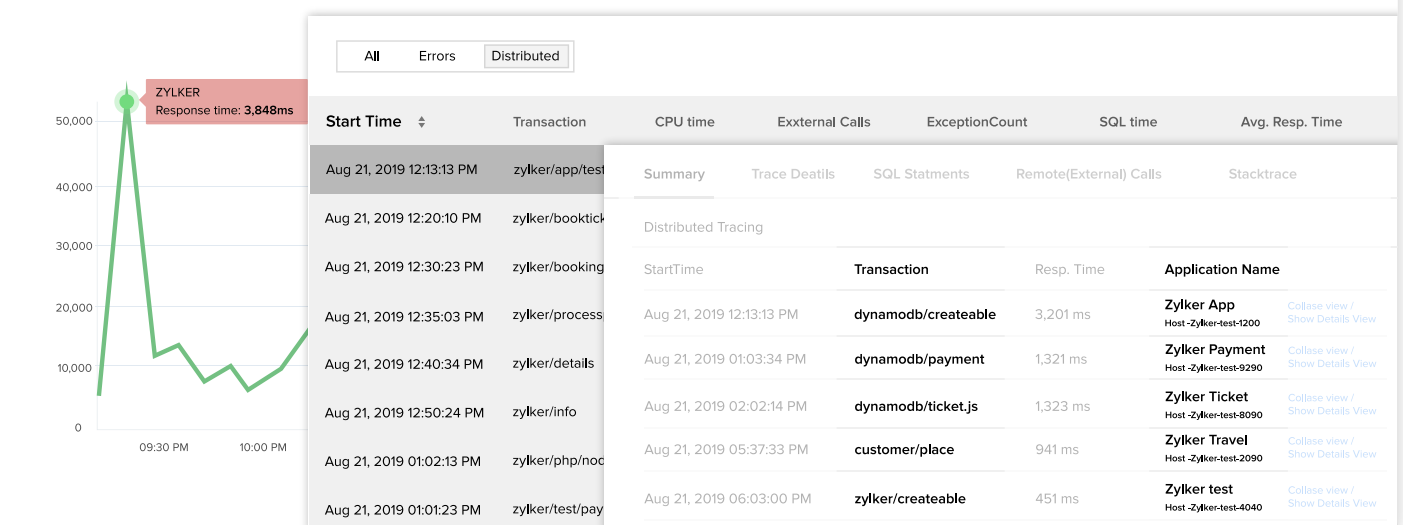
ZYLKER
Response time: 3,848ms

50,000
40,000
30,000
20,000
10,000
0
09:30 PM
10:00 PM

All Errors Distributed

| Start Time | Transaction | CPU time | Exxternal Calls | ExceptionCount | SQL time | Avg. Resp. Time |
|---|---|---|---|---|---|---|
| Aug 21, 2019 12:13:13 PM | zylker/app/test | | | | | |
| Aug 21, 2019 12:20:10 PM | zylker/booktick | | | | | |
| Aug 21, 2019 12:30:23 PM | zylker/booking | | | | | |
| Aug 21, 2019 12:35:03 PM | zylker/process | | | | | |
| Aug 21, 2019 12:40:34 PM | zylker/details | | | | | |
| Aug 21, 2019 12:50:24 PM | zylker/info | | | | | |
| Aug 21, 2019 01:02:13 PM | zylker/php/noc | | | | | |
| Aug 21, 2019 01:01:23 PM | zylker/test/pay | | | | | |

Summary Trace Deatils SQL Statments Remote(External) Calls Stacktrace

Distributed Tracing

| StartTime | Transaction | Resp. Time | Application Name | |
|---|---|---|---|---|
| Aug 21, 2019 12:13:13 PM | dynamodb/createable | 3,201 ms | Zylker App Host -Zylker-test-1200 | Collase view / Show Details View |
| Aug 21, 2019 01:03:34 PM | dynamodb/payment | 1,321 ms | Zylker Payment Host -Zylker-test-9290 | Collase view / Show Details View |
| Aug 21, 2019 02:02:14 PM | dynamodb/ticket.js | 1,323 ms | Zylker Ticket Host -Zylker-test-8090 | Collase view / Show Details View |
| Aug 21, 2019 05:37:33 PM | customer/place | 941 ms | Zylker Travel Host -Zylker-test-2090 | Collase view / Show Details View |
| Aug 21, 2019 06:03:00 PM | zylker/createable | 451 ms | Zylker test Host -Zylker-test-4040 | Collase view / Show Details View |